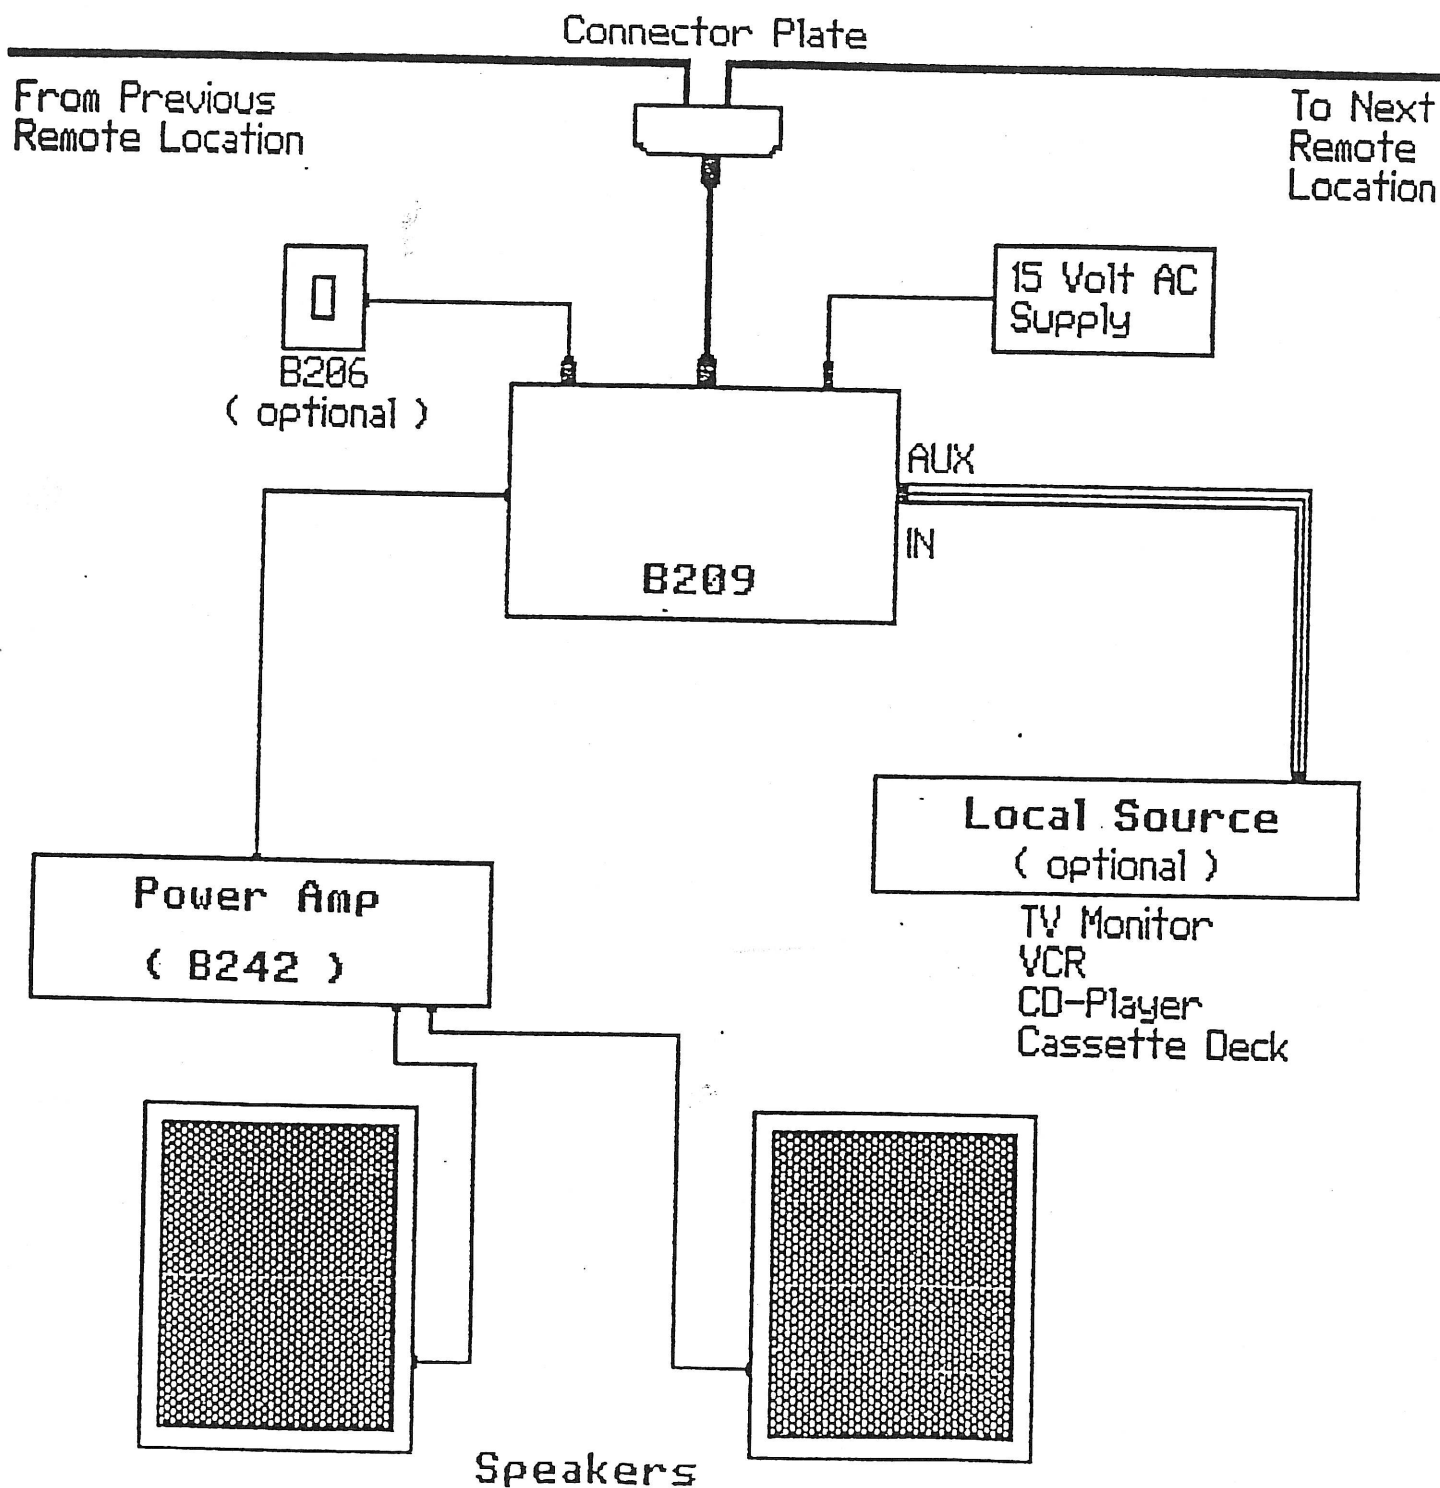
Connector Plate

From Previous Remote Location

To Next Remote Location

B206 ( optional )

15 Volt AC Supply

AUX

IN

B209

Local Source ( optional )

TV Monitor
VCR
CD-Player
Cassette Deck

Power Amp ( B242 )

Speakers